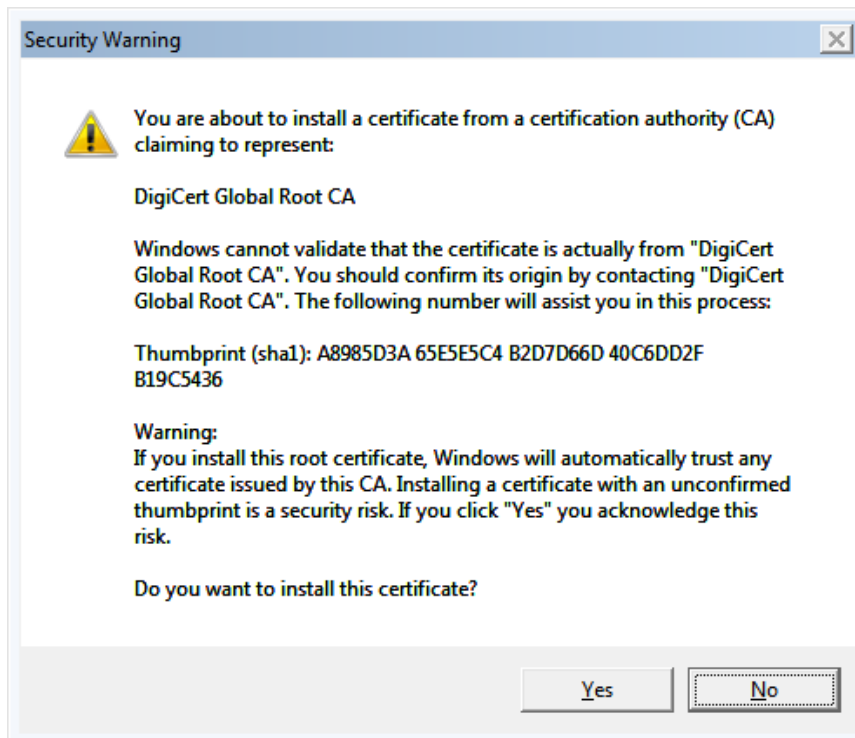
Security Warning

You are about to install a certificate from a certification authority (CA) claiming to represent:

DigiCert Global Root CA

Windows cannot validate that the certificate is actually from "DigiCert Global Root CA". You should confirm its origin by contacting "DigiCert Global Root CA". The following number will assist you in this process:

Thumbprint (sha1): A8985D3A 65E5E5C4 B2D7D66D 40C6DD2F B19C5436

Warning:
If you install this root certificate, Windows will automatically trust any certificate issued by this CA. Installing a certificate with an unconfirmed thumbprint is a security risk. If you click "Yes" you acknowledge this risk.

Do you want to install this certificate?

Yes

No